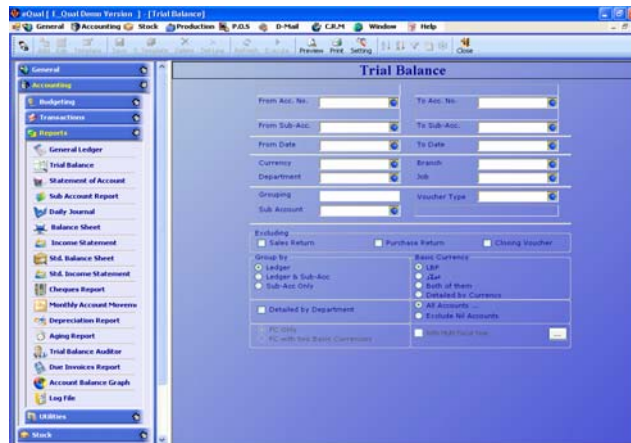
eQual [ E_Qual Demo Version ] - [Trial Balance]

General Accounting Stock Production P.O.S D-Mail C.R.M Window Help

Preview Print Setting Close

General
Accounting
Budgeting
Transactions
Reports
General Ledger
Trial Balance
Statement of Account
Sub Account Report
Daily Journal
Balance Sheet
Income Statement
Std. Balance Sheet
Std. Income Statement
Cheques Report
Monthly Account Moveme
Depreciation Report
Aging Report
Trial Balance Auditor
Due Invoices Report
Account Balance Graph
Log File
Utilities
Stock

Trial Balance

From Acc. No.
To Acc. No.
From Sub-Acc.
To Sub-Acc.
From Date
To Date
Currency
Branch
Department
Job
Grouping
Voucher Type
Sub Account

Excluding
Sales Return
Purchase Return
Closing Voucher

Group by
Ledger
Ledger & Sub-Acc
Sub-Acc Only

Basic Currency
LBP
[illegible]
Both of them
Detailed by Currency

Detailed by Department

All Accounts ...
Exclude Nil Accounts

FC Only
FC with Two Basic Currencies

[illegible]